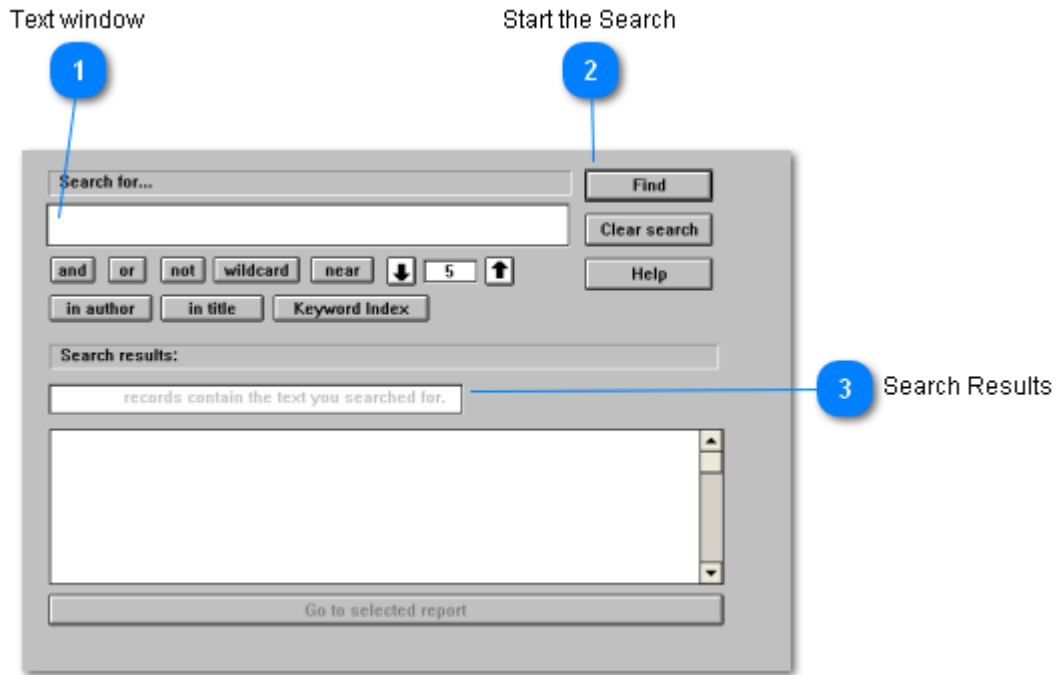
Text window

1

Start the Search

2

Search for...

Find

Clear search

Help

and or not wildcard near 5

in author in title Keyword Index

Search results:

records contain the text you searched for.

3

Search Results

Go to selected report